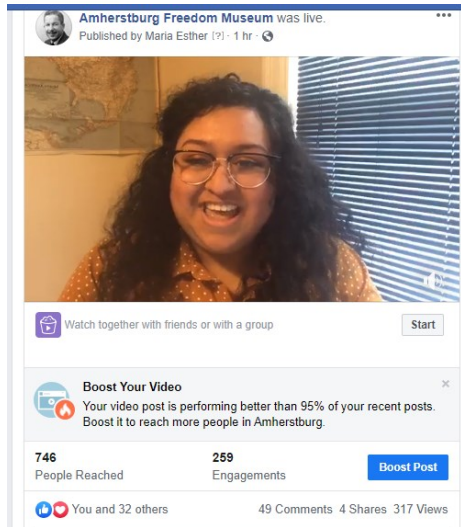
Amherstburg Freedom Museum was live.
Published by Maria Esther [?] · 1 hr ·

Watch together with friends or with a group
Start

Boost Your Video
Your video post is performing better than 95% of your recent posts. Boost it to reach more people in Amherstburg.

746
People Reached
259
Engagements
Boost Post

You and 32 others
49 Comments 4 Shares 317 Views